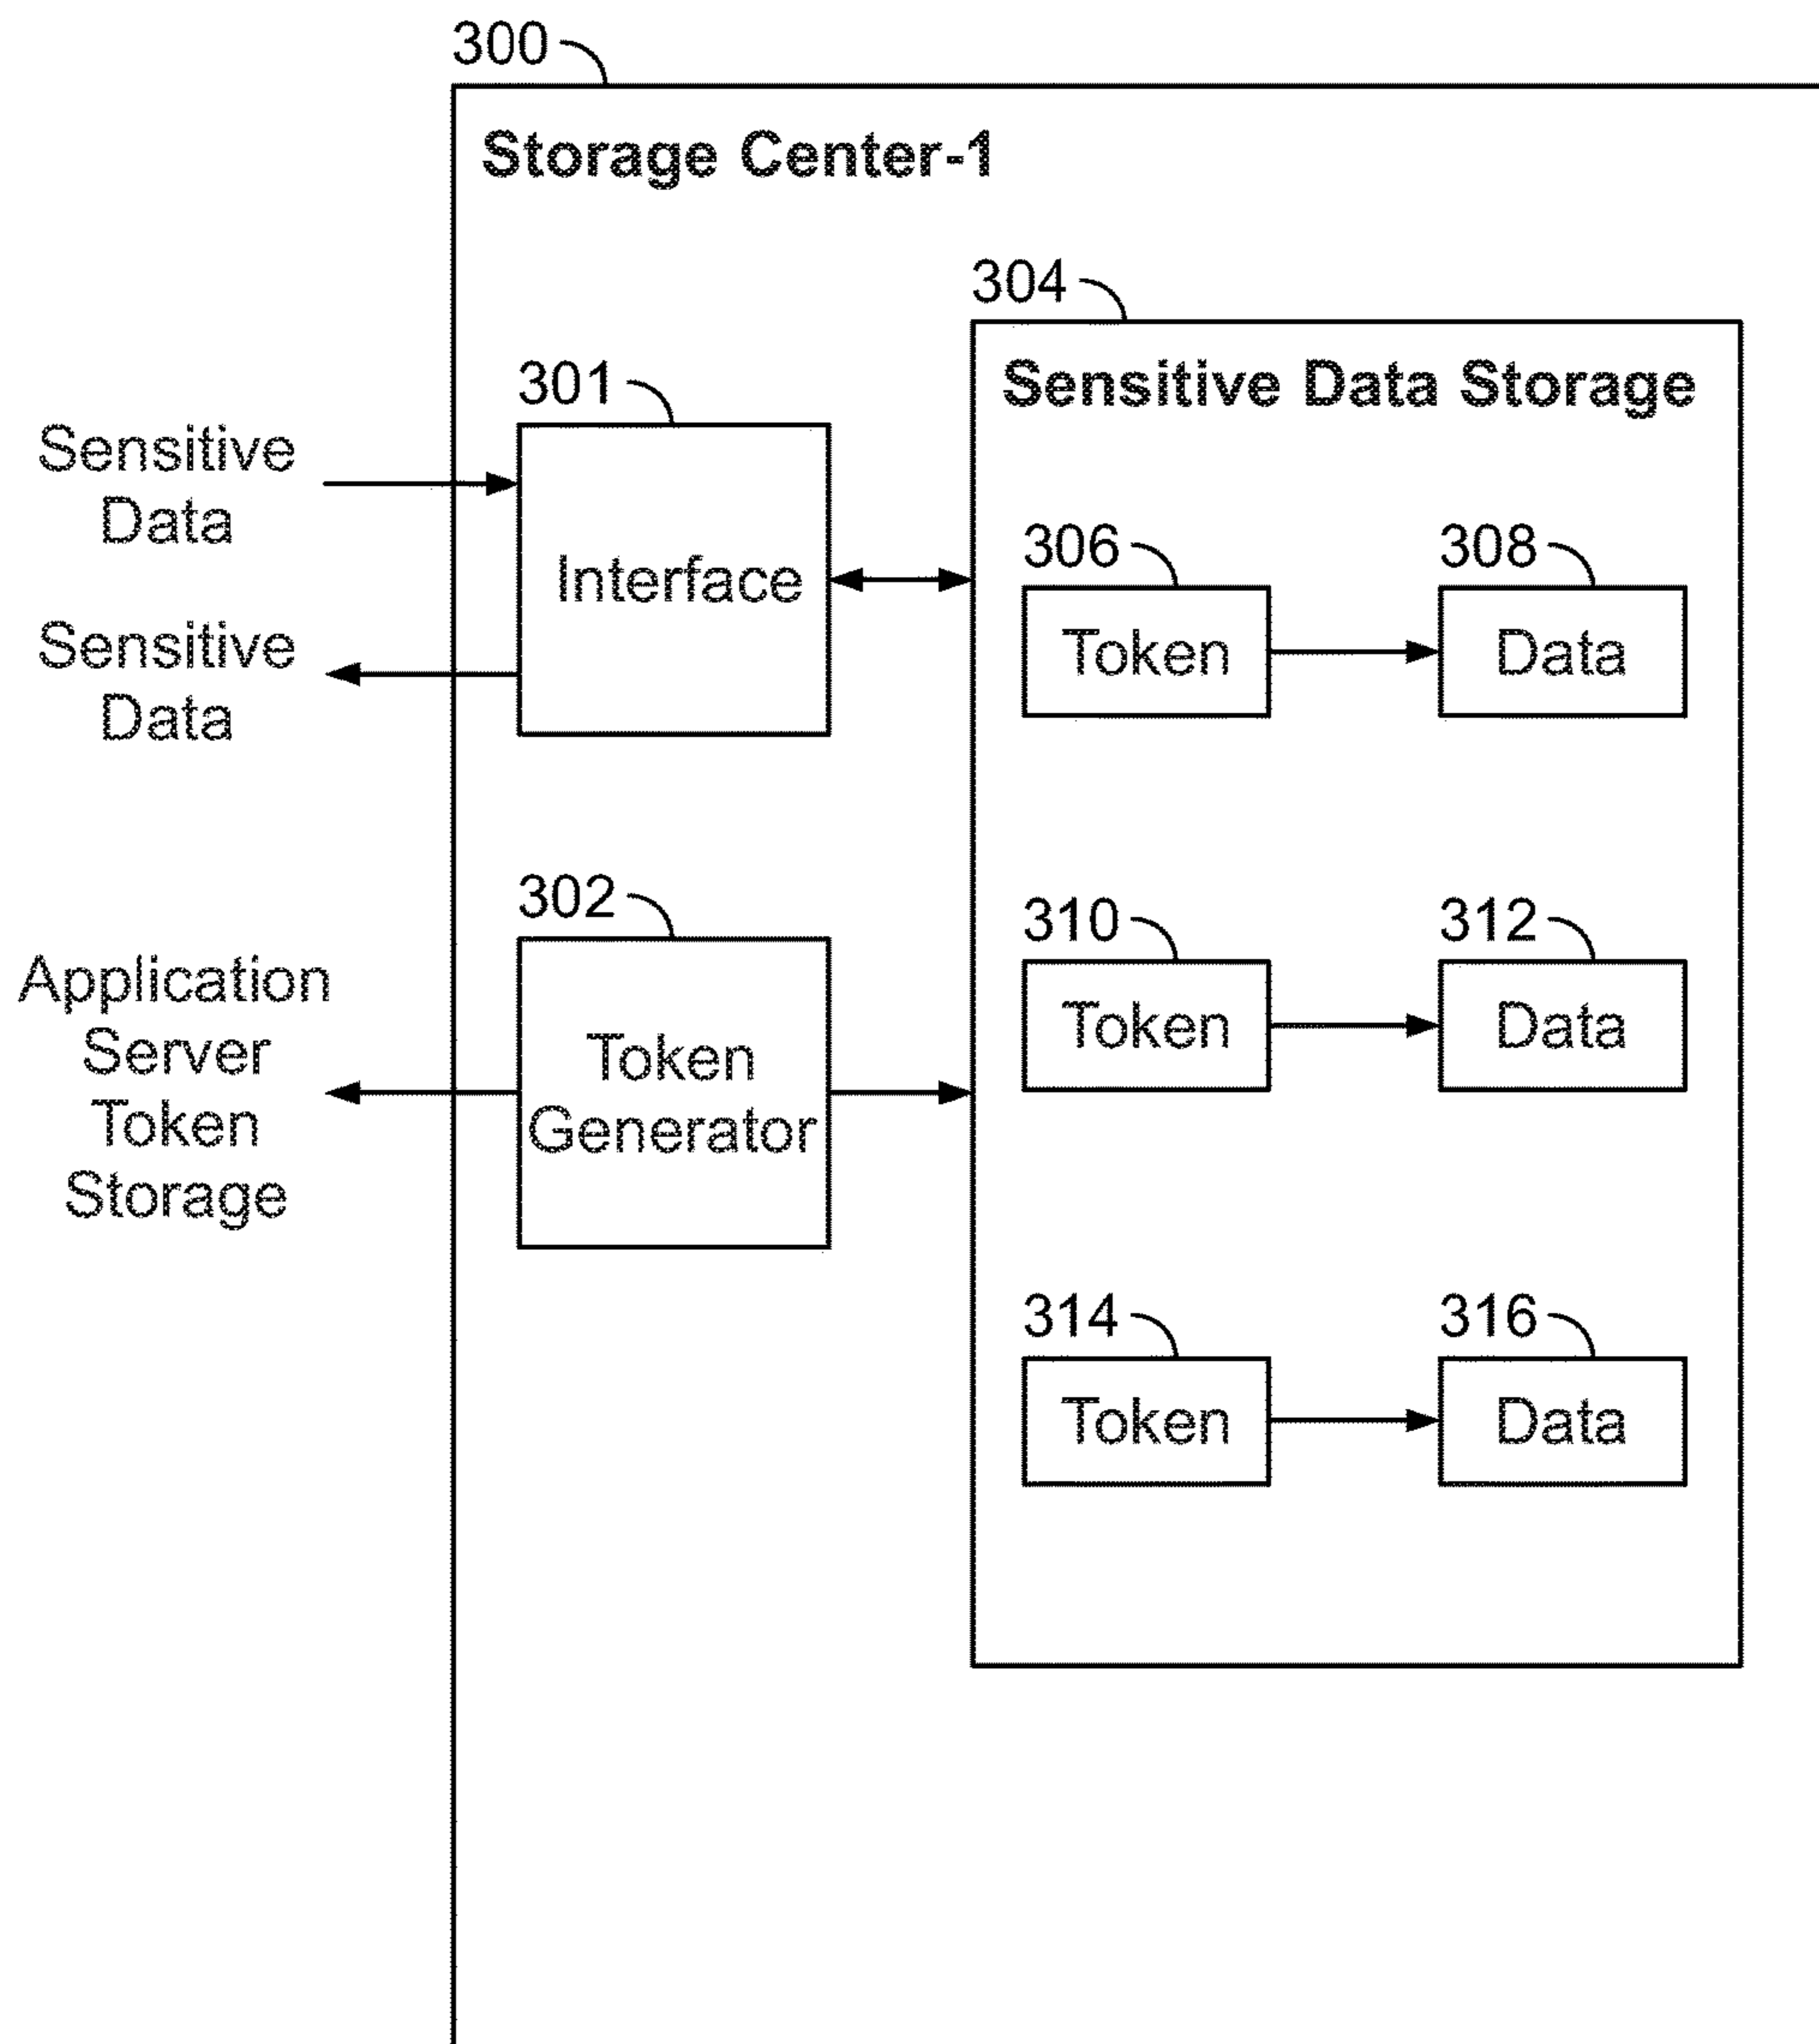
300

Storage Center-1

304

Sensitive Data Storage

301

Sensitive Data

Interface

Sensitive Data

306

Token

308

Data

302

Token Generator

Application Server Token Storage

310

Token

312

Data

314

Token

316

Data